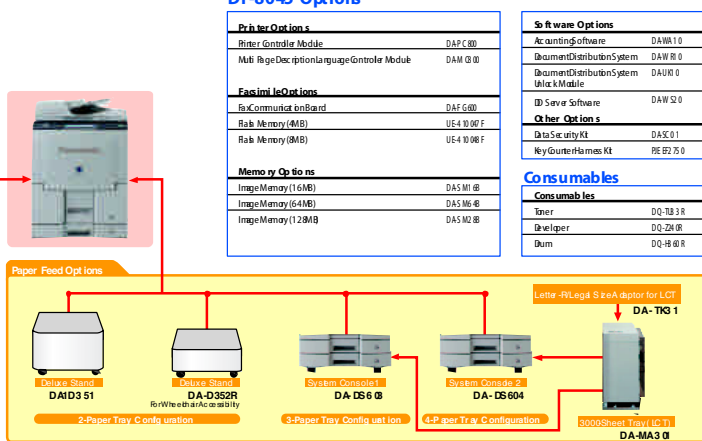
DP-8045 Options

Printer Options

| | |
|---|---|
| Printer Controller Module | DA-PC800 |
| Multi Page Description Language Controller Module | DA-MC800 |

Facsimile Options

| | |
|---|---|
| Fax Communication Board | DA-FG600 |
| Flash Memory (4MB) | UE-410047-F |
| Flash Memory (8MB) | UE-410048-F |

Memory Options

| | |
|---|---|
| Image Memory (16MB) | DA-SM16B |
| Image Memory (64MB) | DA-SM64B |
| Image Memory (128MB) | DA-SM28B |

Software Options

| | |
|---|---|
| Accounting Software | DA-WA10 |
| Document Distribution System | DA-WR10 |
| Document Distribution System Unlock Module | DA-UK10 |
| DD Server Software | DA-WS20 |

Other Options

| | |
|---|---|
| Data Security Kit | DA-SC01 |
| Key Counter Harness Kit | PJEEF2750 |

Consumables

Consumables

| | |
|---|---|
| Toner | DQ-TU13R |
| Developer | DQ-Z40R |
| Drum | DQ-H60R |

Paper Feed Options

Letter-R/Legal Size Adaptor for LCT
DA-TK31

Deluxe Stand
DA-DS51

Deluxe Stand
DA-D352R
For Wheelchair Accessibility

2-Paper Tray Configuration

System Console 1
DA-DS603

3-Paper Tray Configuration

System Console 2
DA-DS604

4-Paper Tray Configuration

3000 Sheet Tray (LCT)
DA-MA301